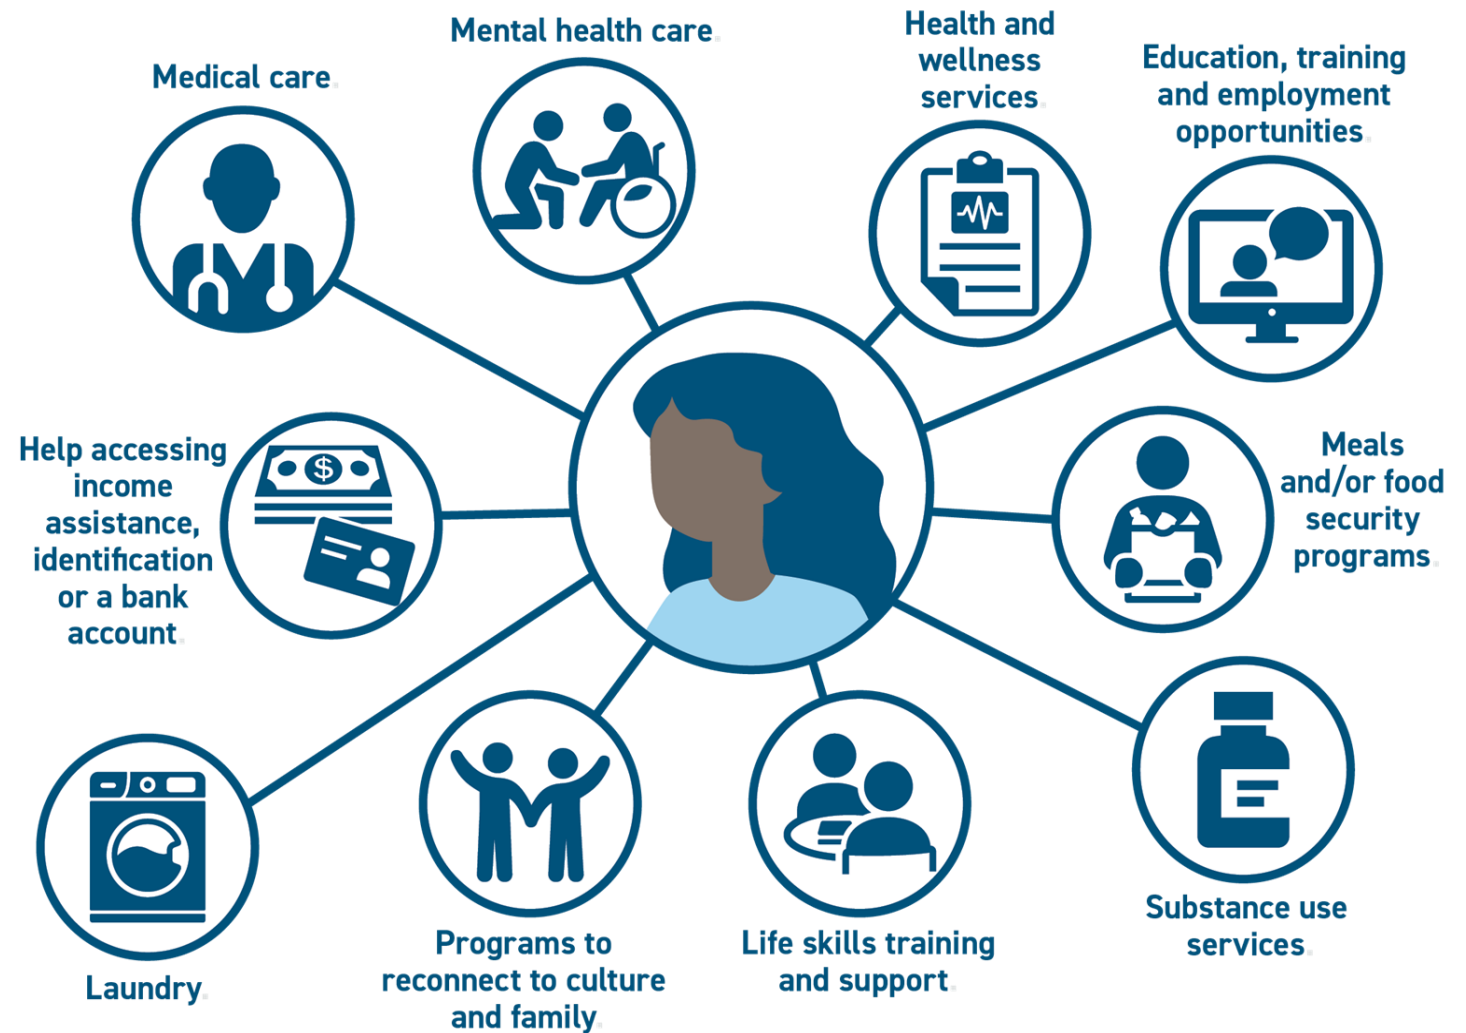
Medical care.

Mental health care.

Health and wellness services.

Education, training and employment opportunities.

Help accessing income assistance, identification or a bank account.

Meals and/or food security programs.

Laundry.

Programs to reconnect to culture and family.

Life skills training and support.

Substance use services.